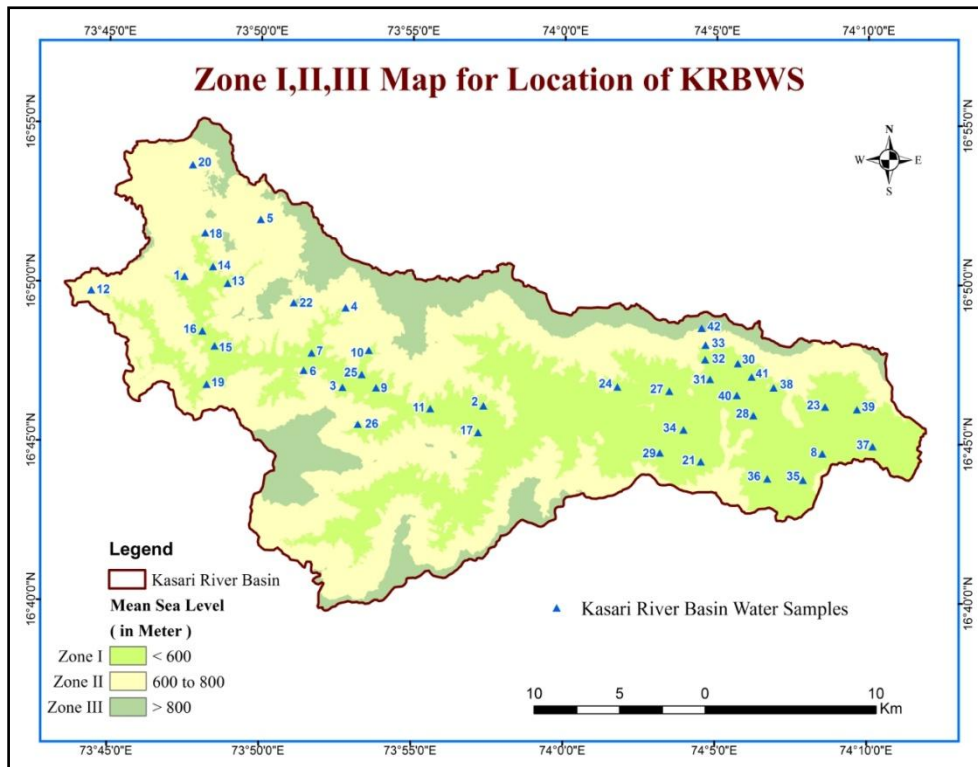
73°45'0"E 73°50'0"E 73°55'0"E 74°0'0"E 74°5'0"E 74°10'0"E

Zone I,II,III Map for Location of KRBWS

16°55'0"N
16°50'0"N
16°45'0"N
16°40'0"N

N
W E
S

20
5
18
1
14
13
12
22
4
42
33
32
16
15
7
10
30
6
41
38
3
25
9
24
27
31
19
40
23
39
11
2
28
26
17
34
8
37
29
21
36
35

Legend
Kasari River Basin
Mean Sea Level
( in Meter )
Zone I < 600
Zone II 600 to 800
Zone III > 800

Kasari River Basin Water Samples

10 5 0 10
Km

73°45'0"E 73°50'0"E 73°55'0"E 74°0'0"E 74°5'0"E 74°10'0"E